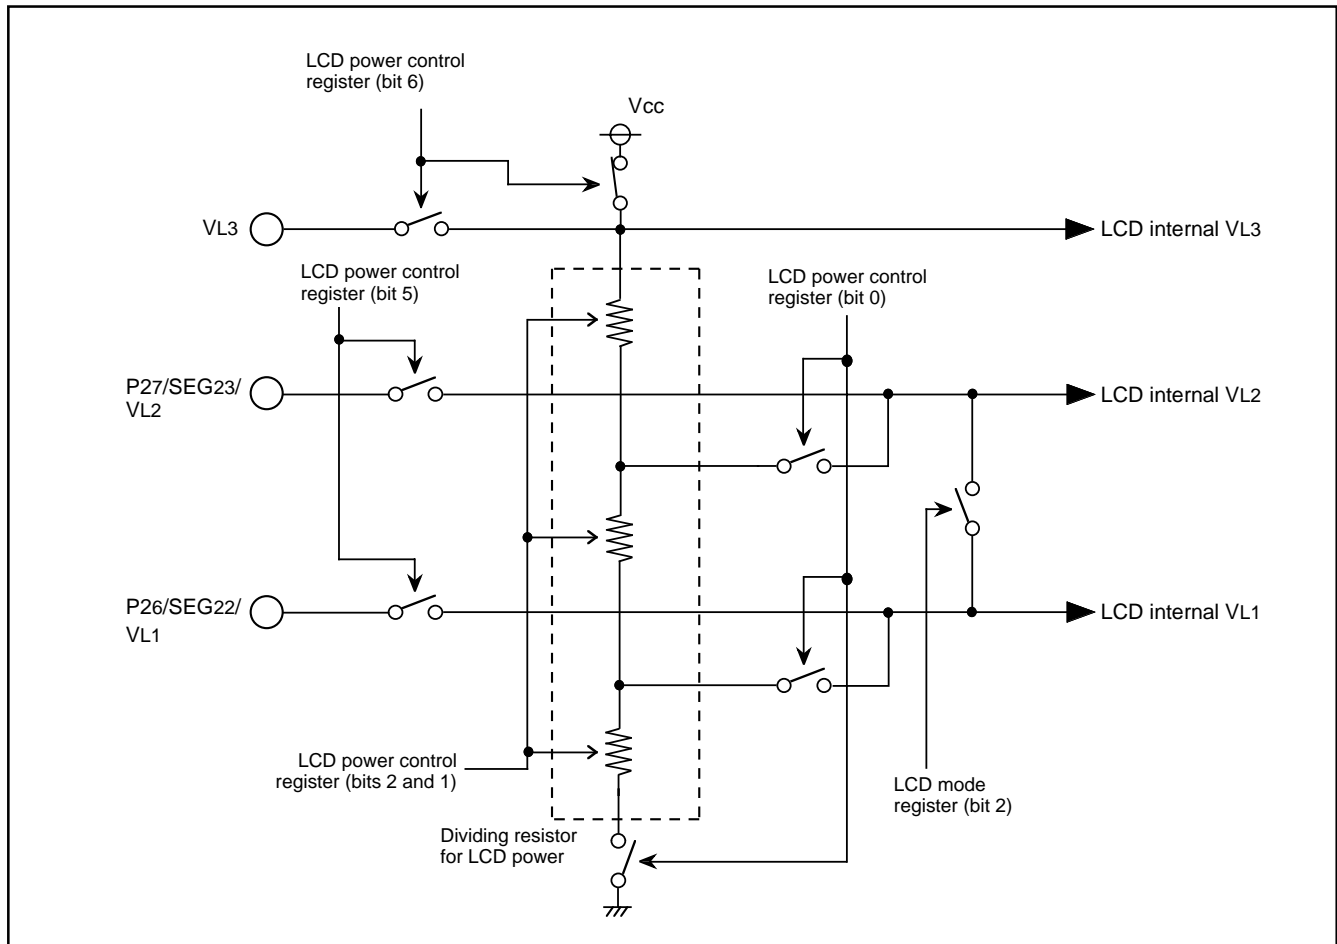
LCD power control register (bit 6)

Vcc

VL3

LCD internal VL3

LCD power control register (bit 5)

LCD power control register (bit 0)

P27/SEG23/ VL2

LCD internal VL2

P26/SEG22/ VL1

LCD internal VL1

LCD power control register (bits 2 and 1)

Dividing resistor for LCD power

LCD mode register (bit 2)